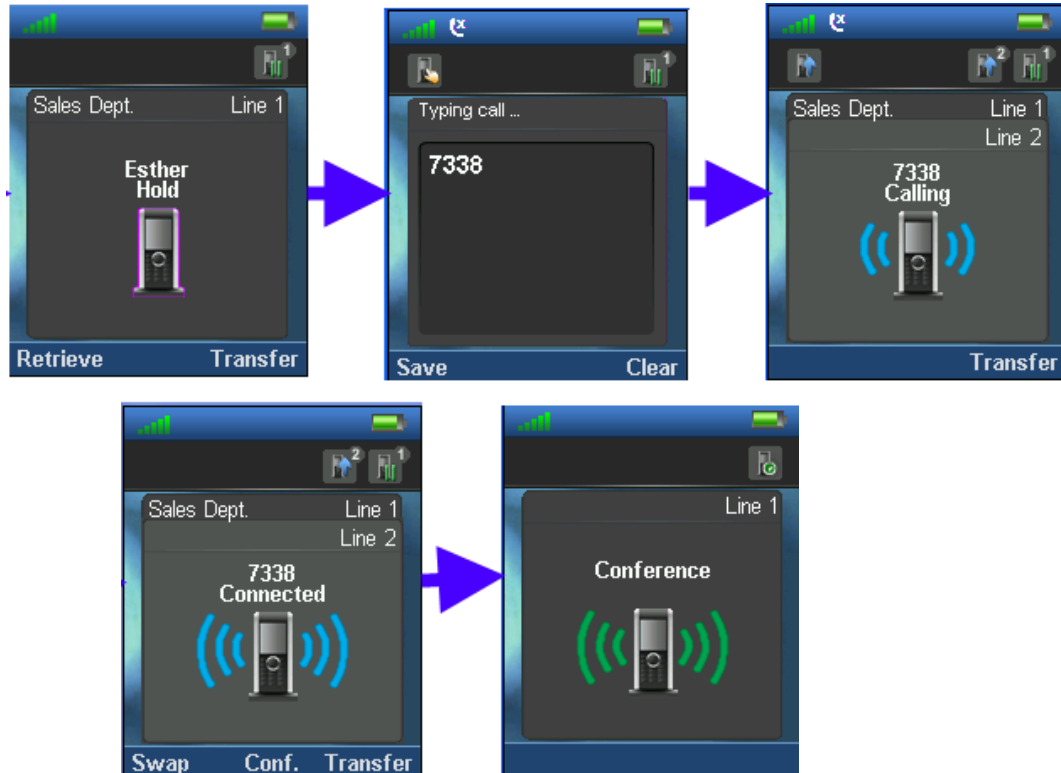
1
Sales Dept. Line 1
Esther
Hold
Retrieve Transfer

1
Typing call ...
7338
Save Clear

2 1
Sales Dept. Line 1
Line 2
7338
Calling
Transfer

2 1
Sales Dept. Line 1
Line 2
7338
Connected
Swap Conf. Transfer

Line 1
Conference